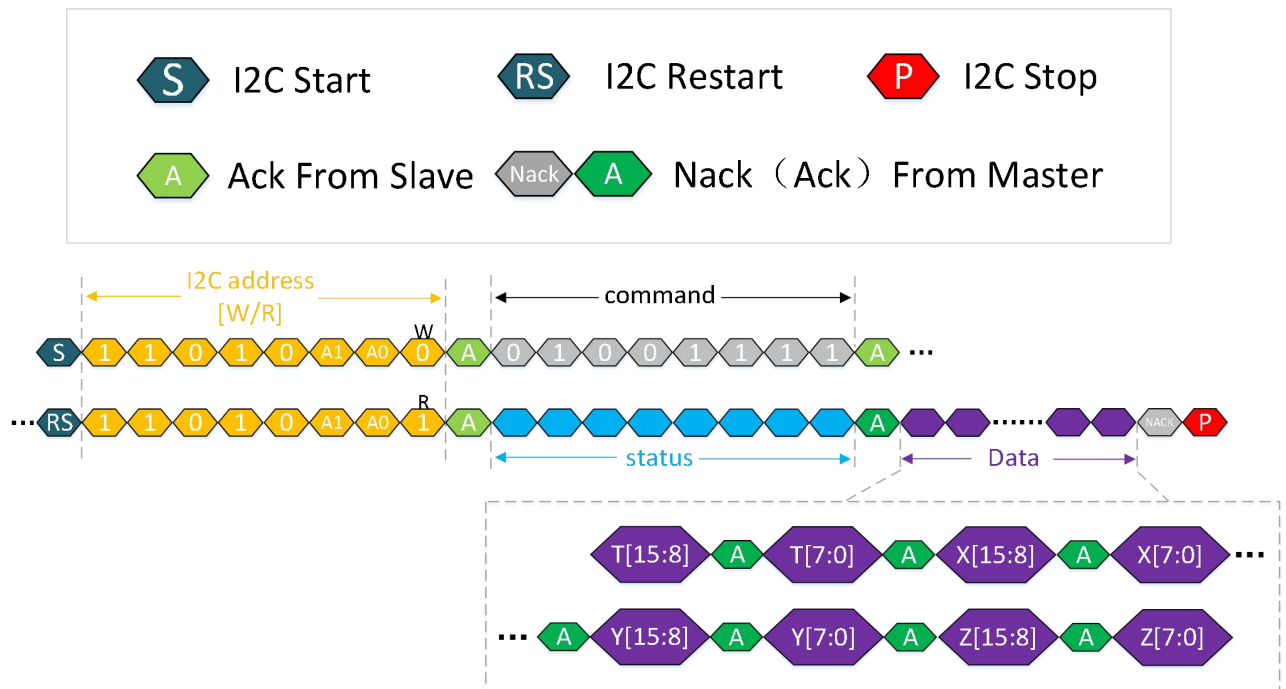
S I2C Start RS I2C Restart P I2C Stop

A Ack From Slave Nack A Nack（Ack）From Master

I2C address [W/R]

command

W

S 1 1 0 1 0 A1 A0 0 A 0 1 0 0 1 1 1 1 A …

R

… RS 1 1 0 1 0 A1 A0 1 A A …… NACK P

status

Data

T[15:8] A T[7:0] A X[15:8] A X[7:0] …

… A Y[15:8] A Y[7:0] A Z[15:8] A Z[7:0]